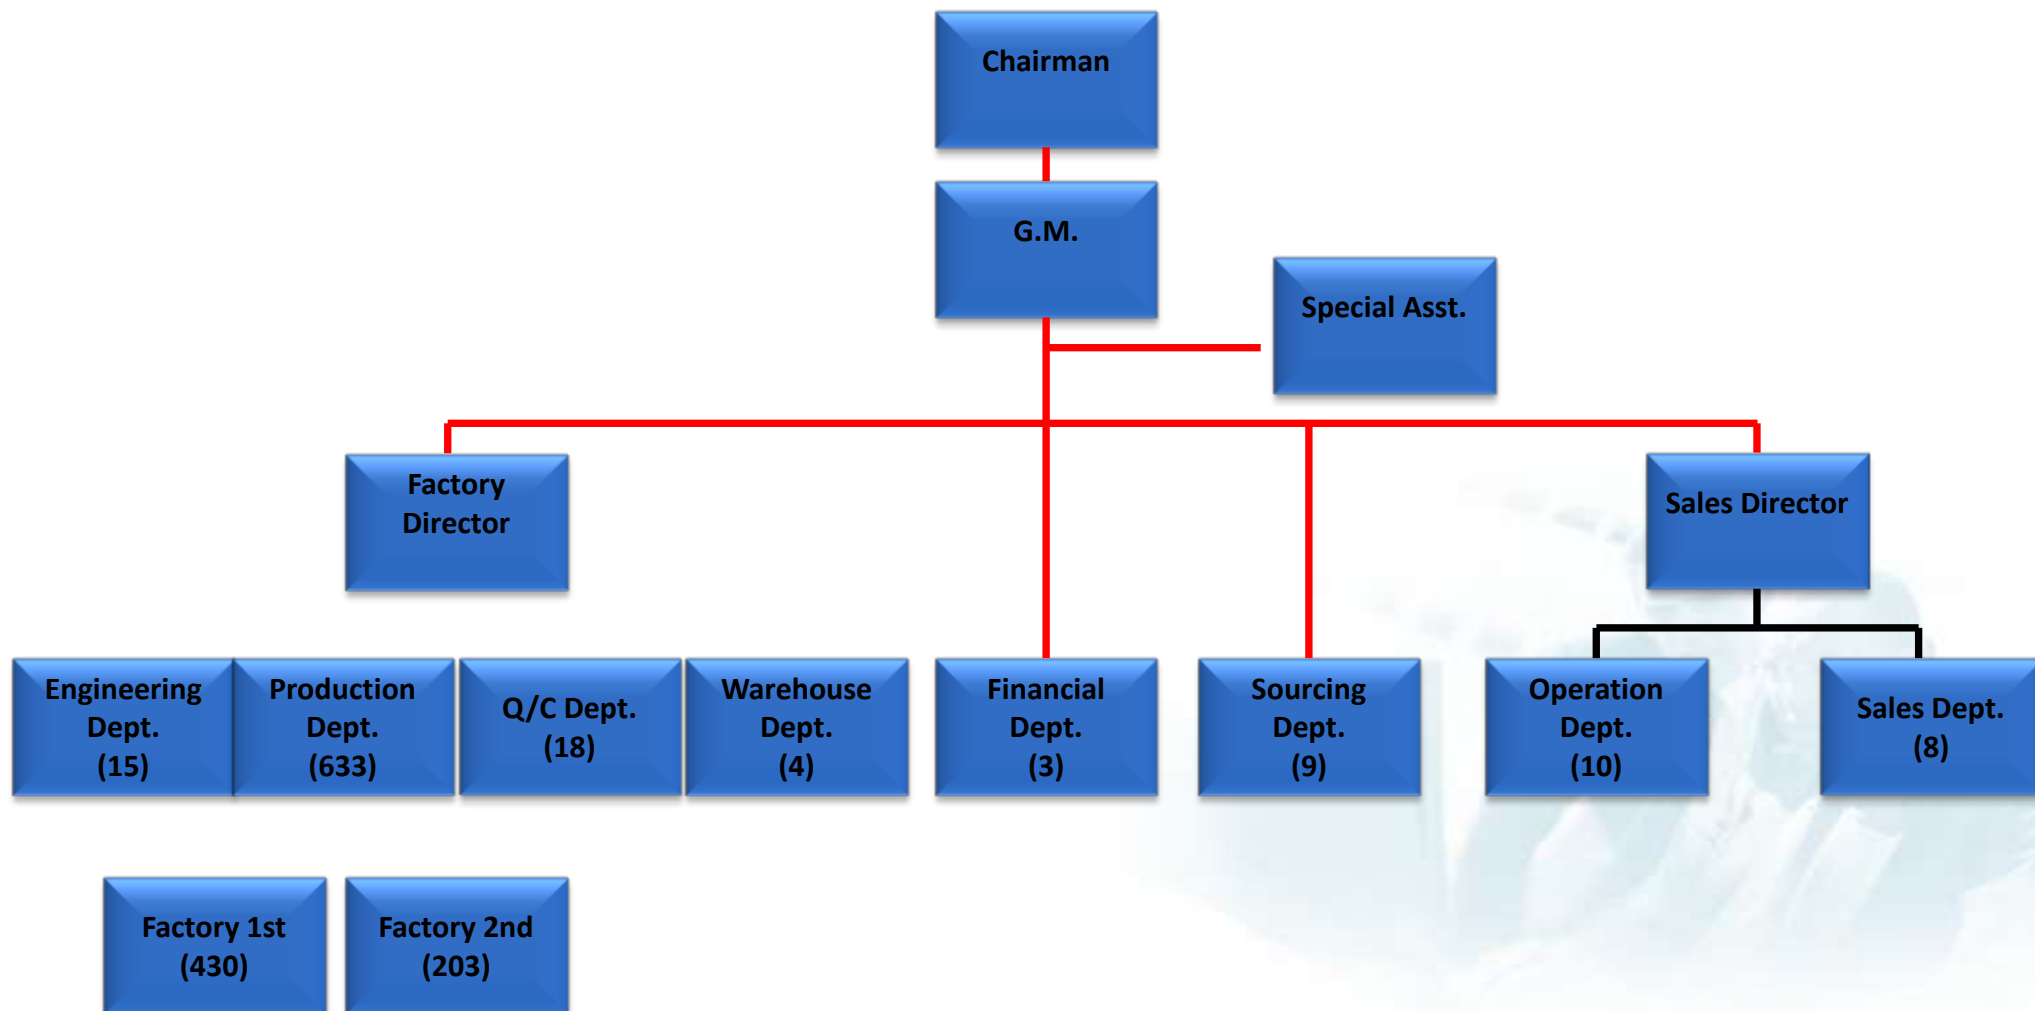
Chairman

G.M.

Special Asst.

Factory Director

Sales Director

Engineering Dept. (15)

Production Dept. (633)

Q/C Dept. (18)

Warehouse Dept. (4)

Financial Dept. (3)

Sourcing Dept. (9)

Operation Dept. (10)

Sales Dept. (8)

Factory 1st (430)

Factory 2nd (203)